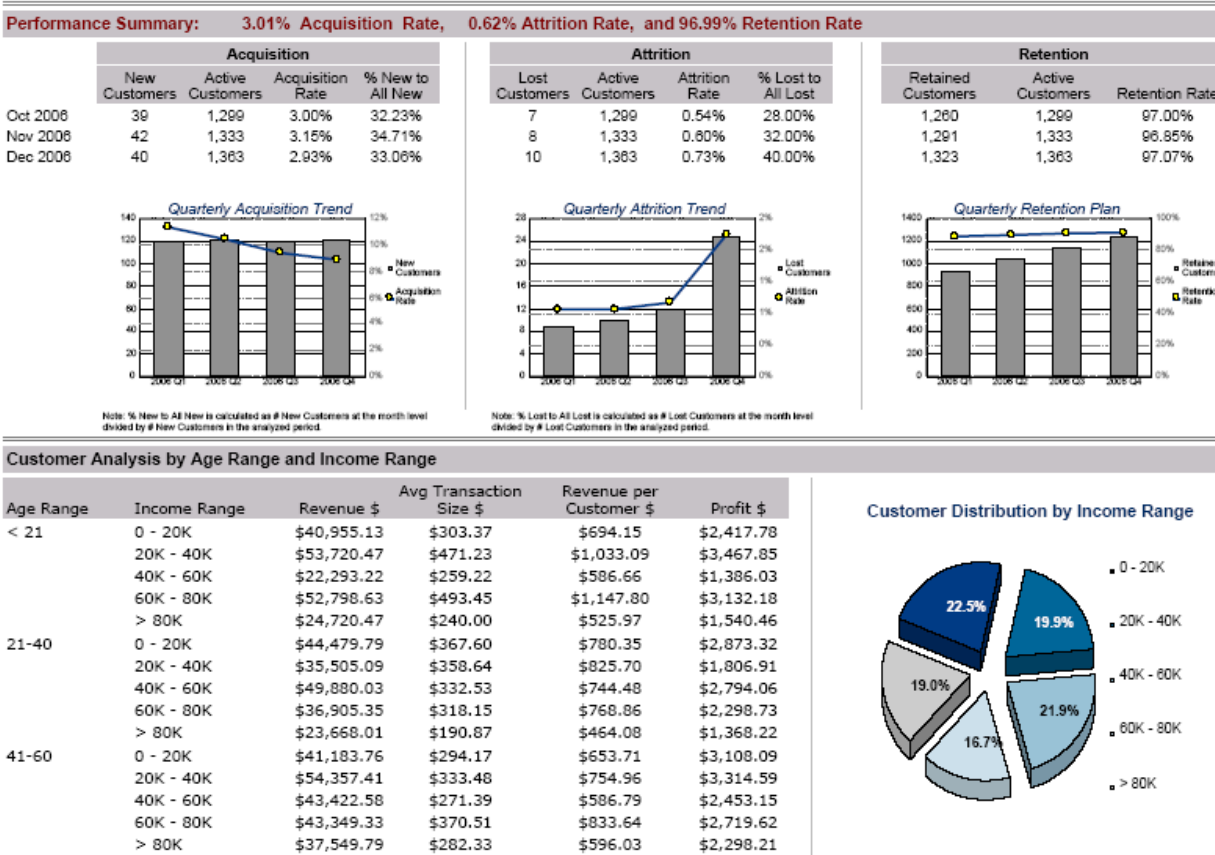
Performance Summary: 3.01% Acquisition Rate, 0.62% Attrition Rate, and 96.99% Retention Rate

| | Acquisition | | | | Attrition | | | | Retention | | |
|---|---|---|---|---|---|---|---|---|---|---|---|
| | New Customers | Active Customers | Acquisition Rate | % New to All New | Lost Customers | Active Customers | Attrition Rate | % Lost to All Lost | Retained Customers | Active Customers | Retention Rate |
| Oct 2006 | 39 | 1,299 | 3.00% | 32.23% | 7 | 1,299 | 0.54% | 28.00% | 1,260 | 1,299 | 97.00% |
| Nov 2006 | 42 | 1,333 | 3.15% | 34.71% | 8 | 1,333 | 0.60% | 32.00% | 1,291 | 1,333 | 96.85% |
| Dec 2006 | 40 | 1,363 | 2.93% | 33.06% | 10 | 1,363 | 0.73% | 40.00% | 1,323 | 1,363 | 97.07% |

Quarterly Acquisition Trend
140 120 100 80 60 40 20 0
12% 10% 8% 6% 4% 2% 0%
New Customers
Acquisition Rate
2006 Q1 2006 Q2 2006 Q3 2006 Q4

Quarterly Attrition Trend
28 24 20 16 12 8 4 0
2% 2% 1% 1% 0% 0%
Lost Customers
Attrition Rate
2006 Q1 2006 Q2 2006 Q3 2006 Q4

Quarterly Retention Plan
1400 1200 1000 800 600 400 200 0
100% 80% 60% 40% 20% 0%
Retained Custom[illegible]
Retention Rate
2006 Q1 2006 Q2 2006 Q3 2006 Q4

Note: % New to All New is calculated as # New Customers at the month level divided by # New Customers in the analyzed period.

Note: % Lost to All Lost is calculated as # Lost Customers at the month level divided by # Lost Customers in the analyzed period.

Customer Analysis by Age Range and Income Range

| Age Range | Income Range | Revenue $ | Avg Transaction Size $ | Revenue per Customer $ | Profit $ |
|---|---|---|---|---|---|
| < 21 | 0 - 20K | $40,955.13 | $303.37 | $694.15 | $2,417.78 |
| | 20K - 40K | $53,720.47 | $471.23 | $1,033.09 | $3,467.85 |
| | 40K - 60K | $22,293.22 | $259.22 | $586.66 | $1,386.03 |
| | 60K - 80K | $52,798.63 | $493.45 | $1,147.80 | $3,132.18 |
| | > 80K | $24,720.47 | $240.00 | $525.97 | $1,540.46 |
| 21-40 | 0 - 20K | $44,479.79 | $367.60 | $780.35 | $2,873.32 |
| | 20K - 40K | $35,505.09 | $358.64 | $825.70 | $1,806.91 |
| | 40K - 60K | $49,880.03 | $332.53 | $744.48 | $2,794.06 |
| | 60K - 80K | $36,905.35 | $318.15 | $768.86 | $2,298.73 |
| | > 80K | $23,668.01 | $190.87 | $464.08 | $1,368.22 |
| 41-60 | 0 - 20K | $41,183.76 | $294.17 | $653.71 | $3,108.09 |
| | 20K - 40K | $54,357.41 | $333.48 | $754.96 | $3,314.59 |
| | 40K - 60K | $43,422.58 | $271.39 | $586.79 | $2,453.15 |
| | 60K - 80K | $43,349.33 | $370.51 | $833.64 | $2,719.62 |
| | > 80K | $37,549.79 | $282.33 | $596.03 | $2,298.21 |

Customer Distribution by Income Range
22.5% 19.9% 19.0% 21.9% 16.7%
0 - 20K
20K - 40K
40K - 60K
60K - 80K
> 80K